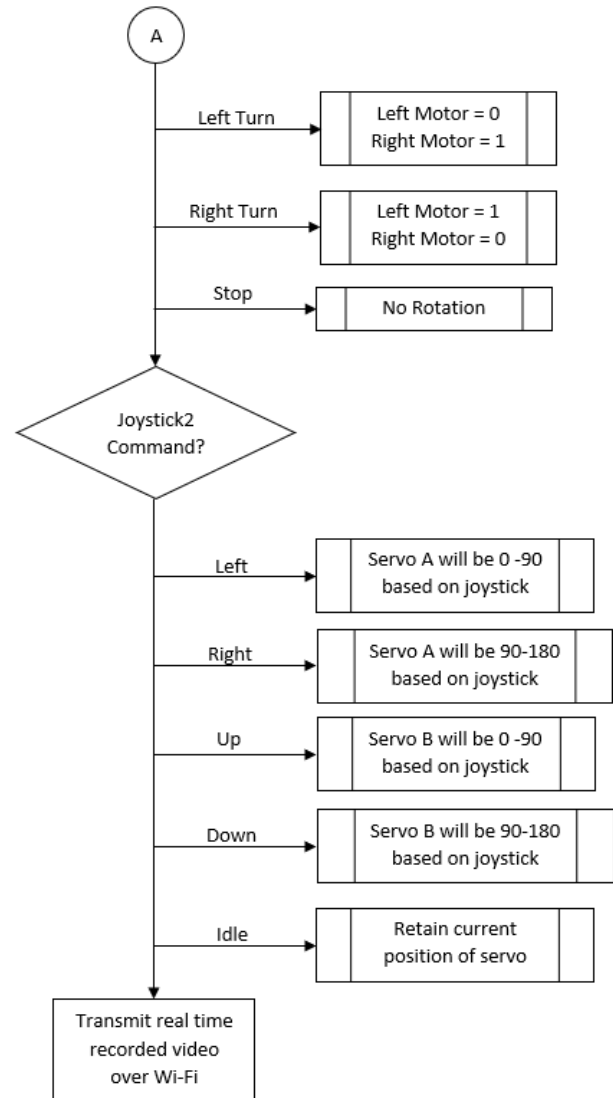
A

Left Turn

Left Motor = 0
Right Motor = 1

Right Turn

Left Motor = 1
Right Motor = 0

Stop

No Rotation

Joystick2
Command?

Left

Servo A will be 0 -90
based on joystick

Right

Servo A will be 90-180
based on joystick

Up

Servo B will be 0 -90
based on joystick

Down

Servo B will be 90-180
based on joystick

Idle

Retain current
position of servo

Transmit real time
recorded video
over Wi-Fi